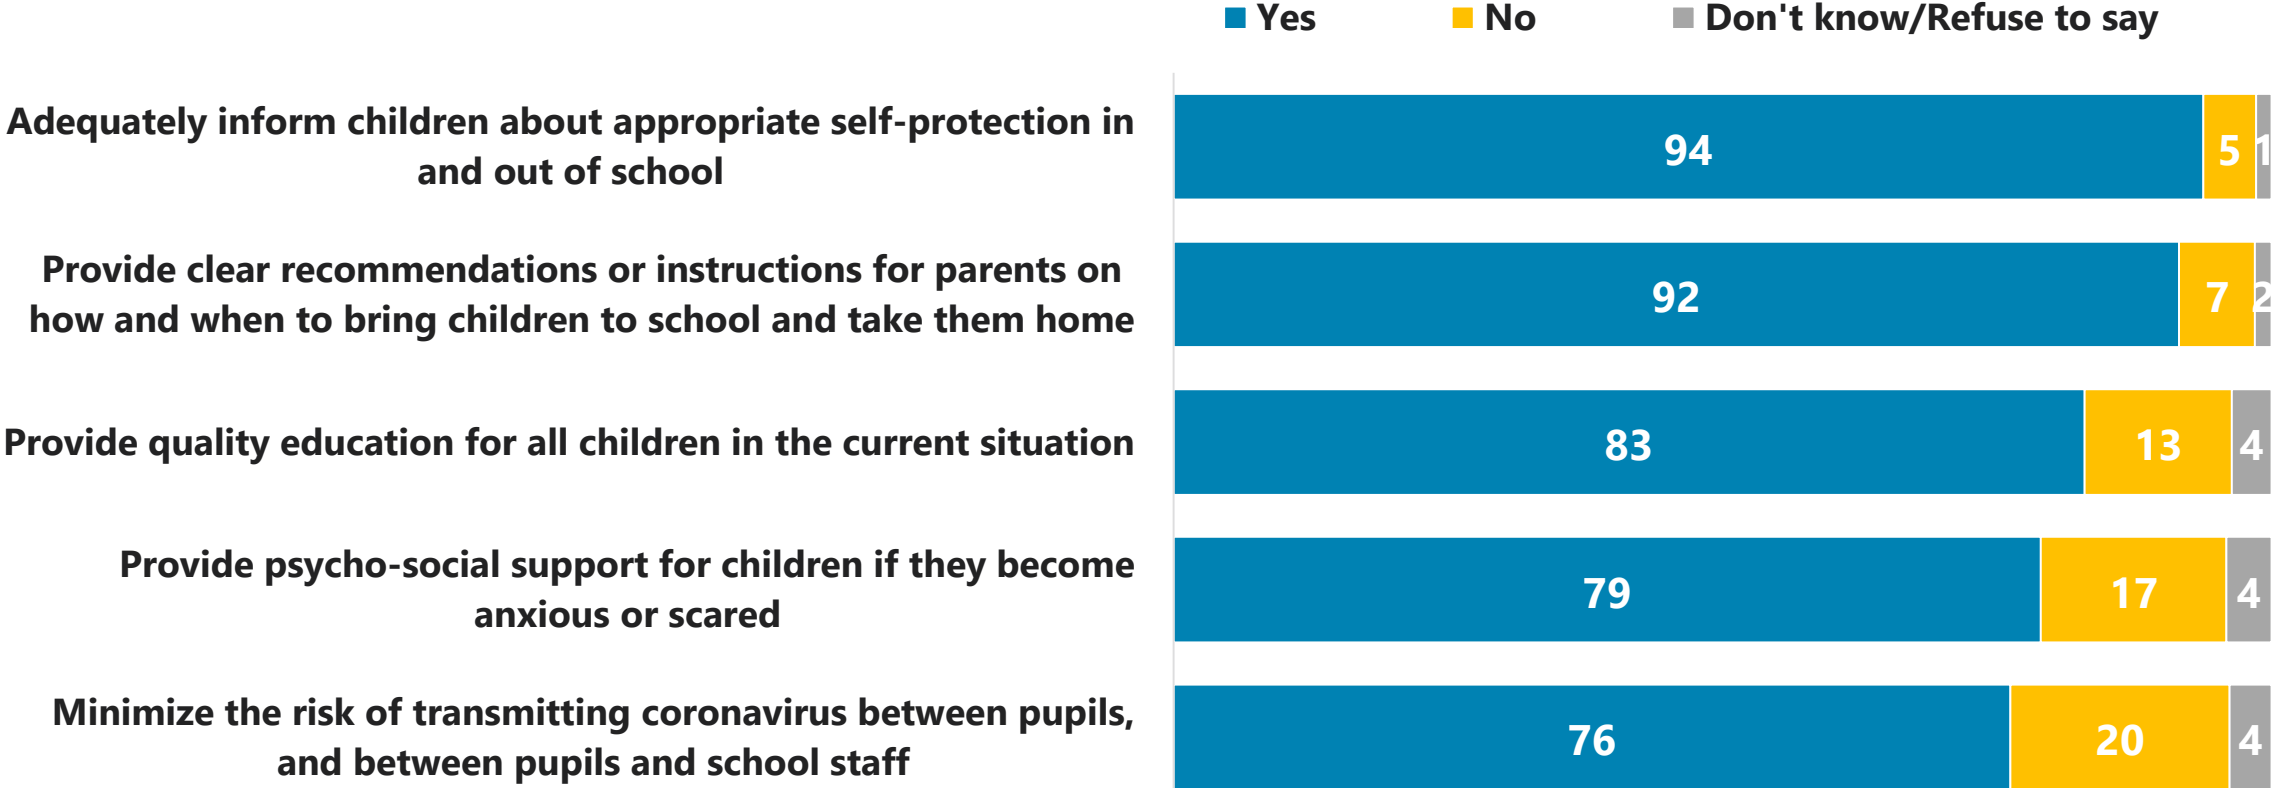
Yes No Don't know/Refuse to say

Adequately inform children about appropriate self-protection in and out of school
94 5 1

Provide clear recommendations or instructions for parents on how and when to bring children to school and take them home
92 7 2

Provide quality education for all children in the current situation
83 13 4

Provide psycho-social support for children if they become anxious or scared
79 17 4

Minimize the risk of transmitting coronavirus between pupils, and between pupils and school staff
76 20 4